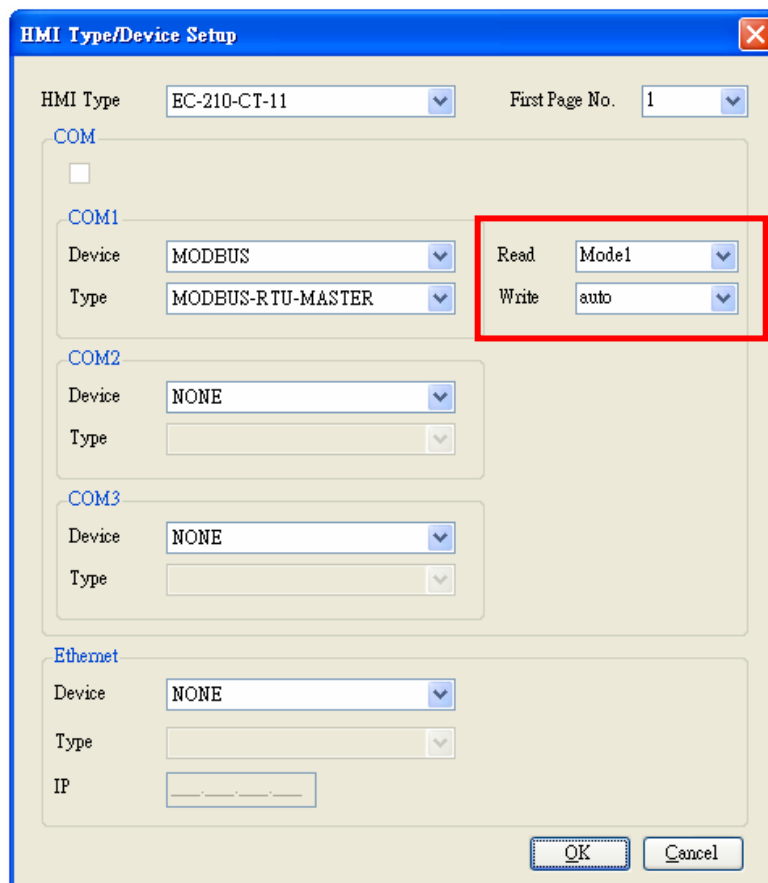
HMI Type/Device Setup

HMI Type EC-210-CT-11

First Page No. 1

COM

COM1

Device MODBUS

Type MODBUS-RTU-MASTER

Read Mode1

Write auto

COM2

Device NONE

Type

COM3

Device NONE

Type

Ethernet

Device NONE

Type

IP

OK

Cancel